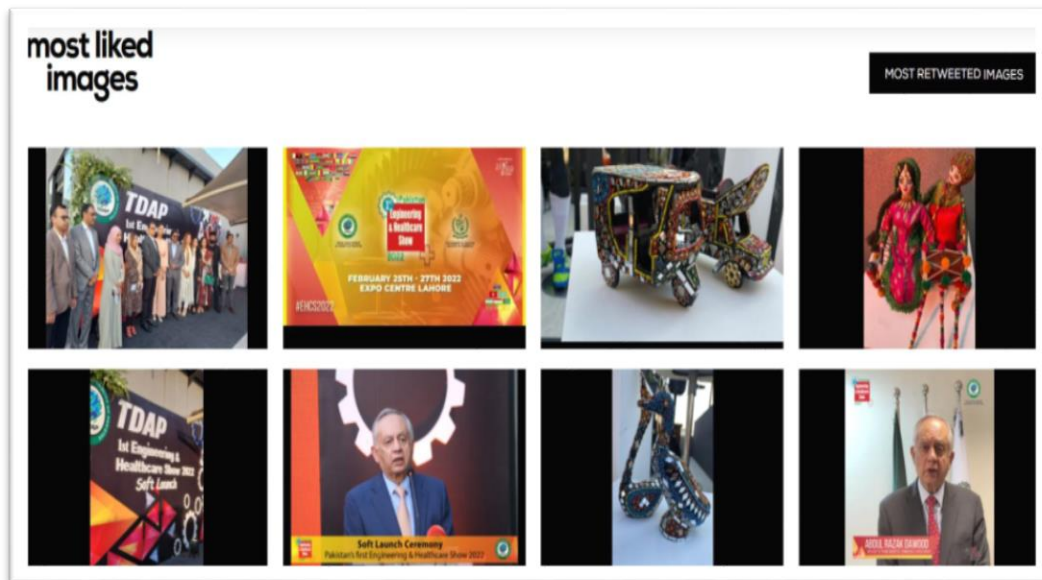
most liked images

MOST RETWEETED IMAGES

TDAP
1st En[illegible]

Engineering & Healthcare Show

FEBRUARY 25TH - 27TH 2022
EXPO CENTRE LAHORE

#EHS2022

TDAP
1st Engineering & Healthcare Show 2022
Soft Launch

Soft Launch Ceremony
Pakistan's first Engineering & Healthcare Show 2022

ABDUL RAZAK DAWOOD